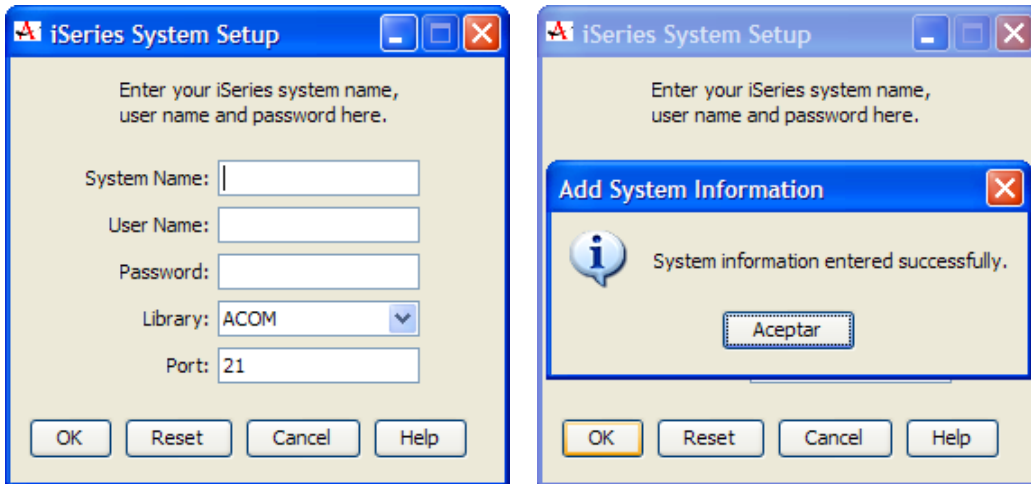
iSeries System Setup

Enter your iSeries system name, user name and password here.

System Name:

User Name:

Password:

Library: ACOM

Port: 21

OK Reset Cancel Help

iSeries System Setup

Enter your iSeries system name, user name and password here.

Add System Information

System information entered successfully.

Aceptar

OK Reset Cancel Help